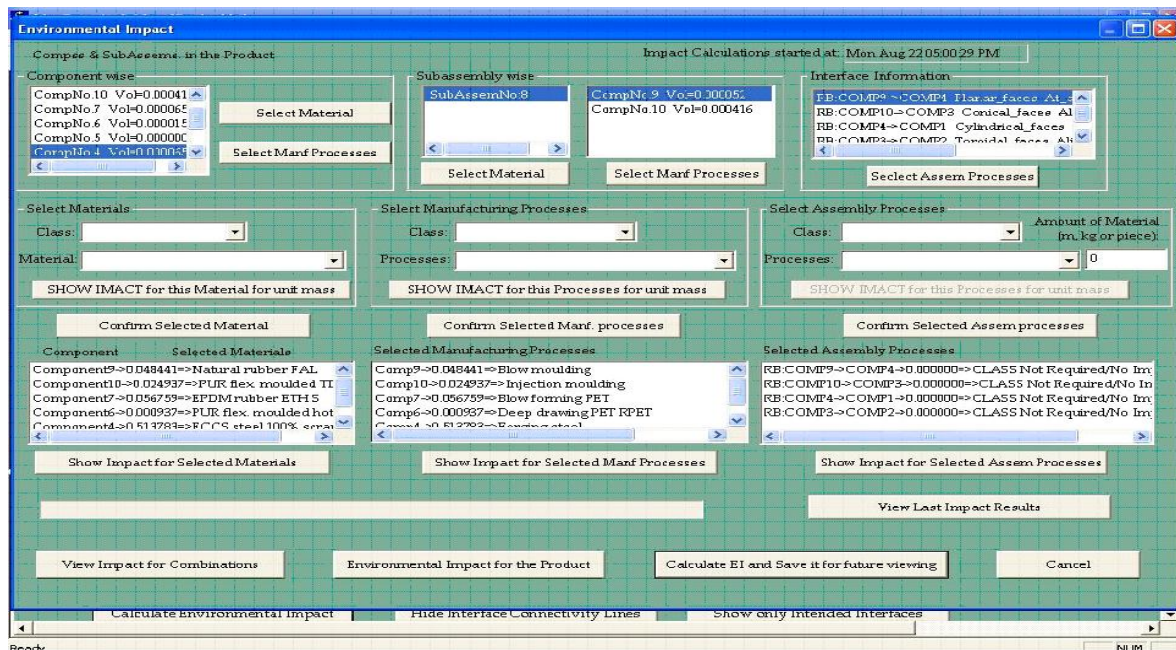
Environmental Impact

Compss & SubAssems. in the Product

Impact Calculations started at: Mon Aug 22 05:00:29 PM

Component wise

CompNo.10 Vol=0.00041
CompNo.7 Vol=0.000065
CompNo.6 Vol=0.000015
CompNo.5 Vol=0.000000
CompNo.4 Vol=0.00065

Select Material

Select Manf Processes

Subassembly wise

SubAssemNo:8

CompNo.9 Vo.=0.00005
CompNo.10 Vol=0.000416

Select Material

Select Manf Processes

Interface Information

RB:COMP9->COMP1 Planar_faces At_
RB:COMP10->COMP3 Conical_faces Al
RB:COMP4->COMP1 Cylindrical_faces
RB:COMP3->COMP2 Toroidal_faces Al

Seclect Assem Processes

Select Materials

Class:

Material:

SHOW IMACT for this Material for unit mass

Select Manufacturing Processes

Class:

Processes:

SHOW IMACT for this Processes for unit mass

Select Assembly Processes

Class:

Processes:

Amount of Material (m, kg or piece):

0

SHOW IMACT for this Processes for unit mass

Confirm Selected Material

Confirm Selected Manf. processes

Confirm Selected Assem processes

Component Selected Materials

Component9->0.048441=>Natural rubber FAL
Component10->0.024937=>PUR flex. moulded TI
Component7->0.056759=>EPDM rubber ETH 5
Component6->0.000937=>PUR flex. moulded hot
Component4->0.513783=>ECCS steel 100% scra

Selected Manufacturing Processes

Comp9->0.048441=>Blow moulding
Comp10->0.024937=>Injection moulding
Comp7->0.056759=>Blow forming PET
Comp6->0.000937=>Deep drawing PET RPET
Comp4->0.513783=>Forging steel

Selected Assembly Processes

RB:COMP9->COMP4->0.000000=>CLASS Not Required/No Im
RB:COMP10->COMP3->0.000000=>CLASS Not Required/No In
RB:COMP4->COMP1->0.000000=>CLASS Not Required/No Im
RB:COMP3->COMP2->0.000000=>CLASS Not Required/No Im

Show Impact for Selected Materials

Show Impact for Selected Manf Processes

Show Impact for Selected Assem Processes

View Last Impact Results

View Impact for Combinations

Environmental Impact for the Product

Calculate EI and Save it for future viewing

Cancel

Calculate Environmental Impact

Hide Interface Connectivity Lines

Show only Intended Interfaces

Ready

NUM